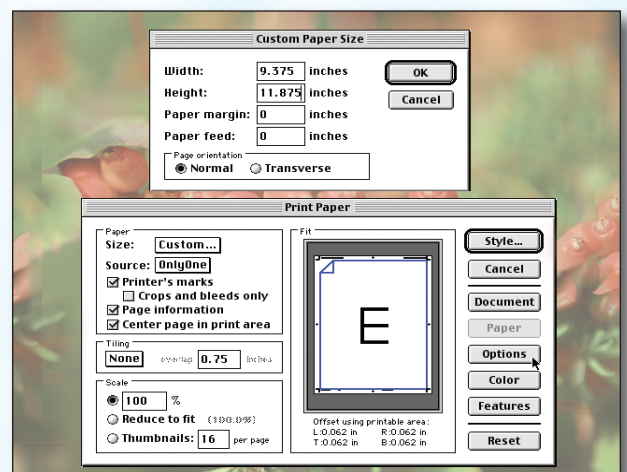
Custom Paper Size

Width: 9.375 inches
Height: 11.875 inches
Paper margin: 0 inches
Paper feed: 0 inches

OK
Cancel

Page orientation
Normal
Transverse

Print Paper

Paper
Size: Custom...
Source: OnlyOne
Printer's marks
Crops and bleeds only
Page information
Center page in print area

Tiling
None overlap 0.75 inches

Scale
100 %
Reduce to fit (100.0%)
Thumbnails: 16 per page

Fit

E

Offset using printable area:
L:0.062 in R:0.062 in
T:0.062 in B:0.062 in

Style...
Cancel
Document
Paper
Options
Color
Features
Reset